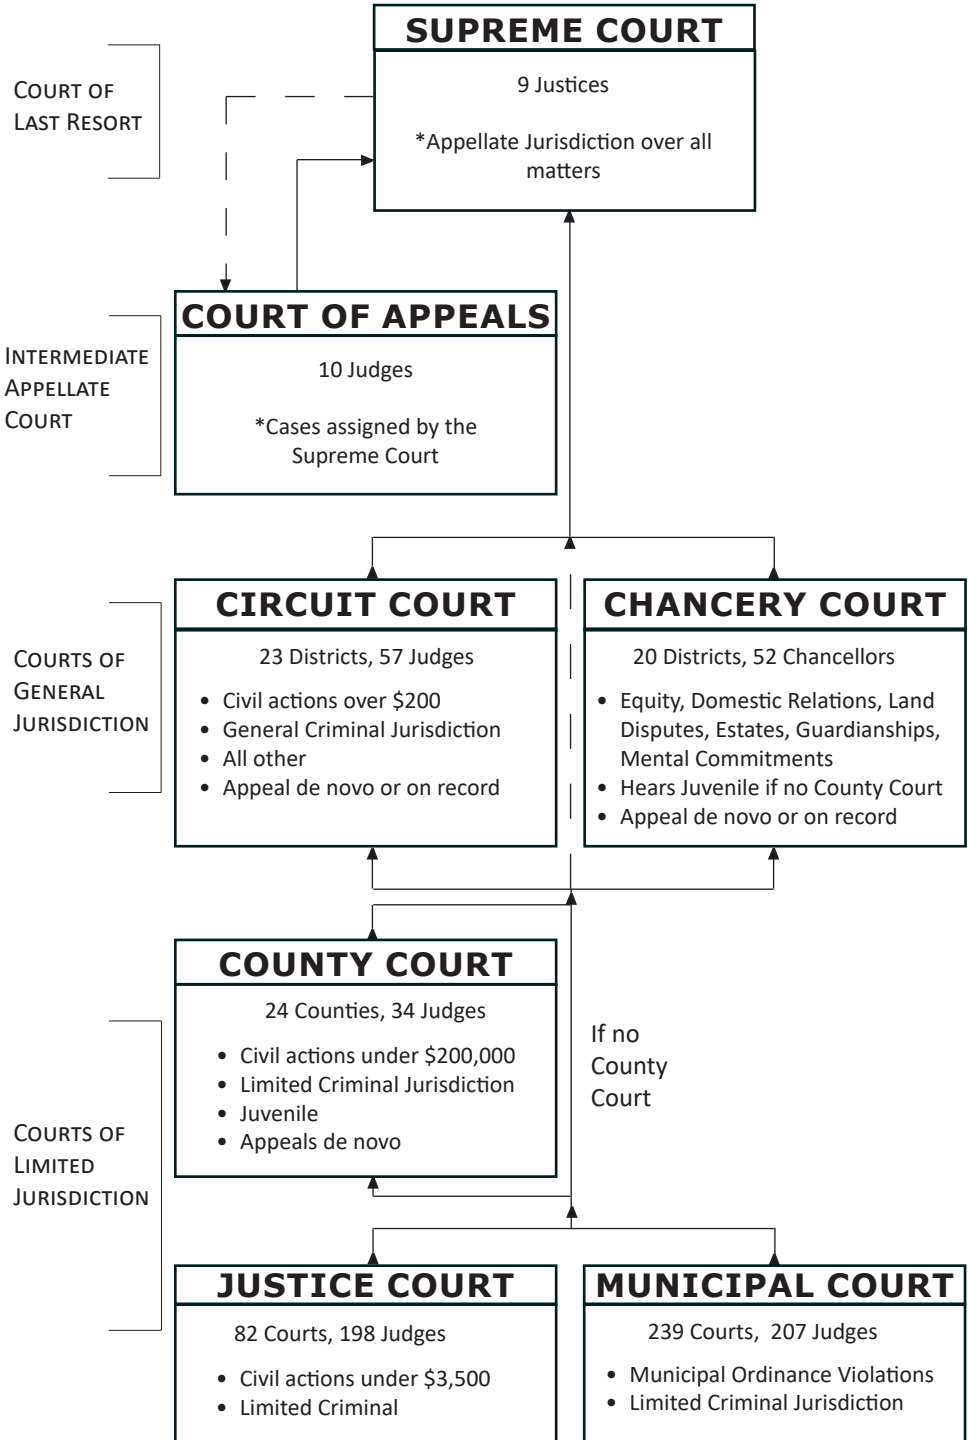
COURT OF LAST RESORT

SUPREME COURT

9 Justices

*Appellate Jurisdiction over all matters

INTERMEDIATE APPELLATE COURT

COURT OF APPEALS

10 Judges

*Cases assigned by the Supreme Court

COURTS OF GENERAL JURISDICTION

CIRCUIT COURT

23 Districts, 57 Judges

- Civil actions over \$200
- General Criminal Jurisdiction
- All other
- Appeal de novo or on record

CHANCERY COURT

20 Districts, 52 Chancellors

- Equity, Domestic Relations, Land Disputes, Estates, Guardianships, Mental Commitments
- Hears Juvenile if no County Court
- Appeal de novo or on record

COURTS OF LIMITED JURISDICTION

COUNTY COURT

24 Counties, 34 Judges

- Civil actions under \$200,000
- Limited Criminal Jurisdiction
- Juvenile
- Appeals de novo

If no County Court

JUSTICE COURT

82 Courts, 198 Judges

- Civil actions under \$3,500
- Limited Criminal

MUNICIPAL COURT

239 Courts, 207 Judges

- Municipal Ordinance Violations
- Limited Criminal Jurisdiction